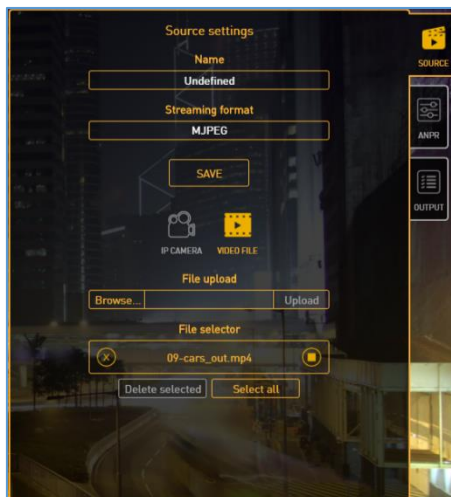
Source settings

Name

Undefined

Streaming format

MJPEG

SAVE

IP CAMERA

VIDEO FILE

File upload

Browse...

Upload

File selector

09-cars_out.mp4

Delete selected

Select all

SOURCE

ANPR

OUTPUT